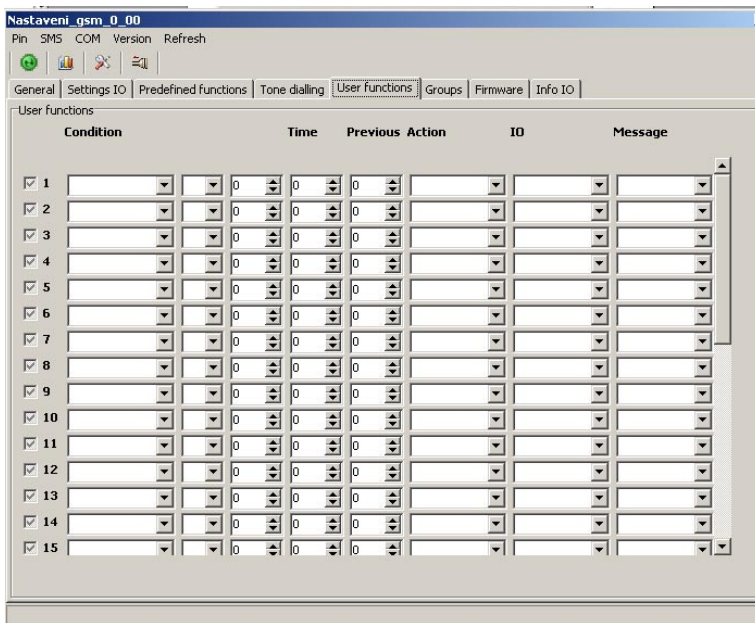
Nastaveni_gsm_0_00
Pin SMS COM Version Refresh

General | Settings IO | Predefined functions | Tone dialling | User functions | Groups | Firmware | Info IO

User functions

Condition Time Previous Action IO Message

| | | | | | | | |
|---|---|---|---|---|---|---|---|
| 1 | | 0 | 0 | 0 | | | |
| 2 | | 0 | 0 | 0 | | | |
| 3 | | 0 | 0 | 0 | | | |
| 4 | | 0 | 0 | 0 | | | |
| 5 | | 0 | 0 | 0 | | | |
| 6 | | 0 | 0 | 0 | | | |
| 7 | | 0 | 0 | 0 | | | |
| 8 | | 0 | 0 | 0 | | | |
| 9 | | 0 | 0 | 0 | | | |
| 10 | | 0 | 0 | 0 | | | |
| 11 | | 0 | 0 | 0 | | | |
| 12 | | 0 | 0 | 0 | | | |
| 13 | | 0 | 0 | 0 | | | |
| 14 | | 0 | 0 | 0 | | | |
| 15 | | 0 | 0 | 0 | | | |